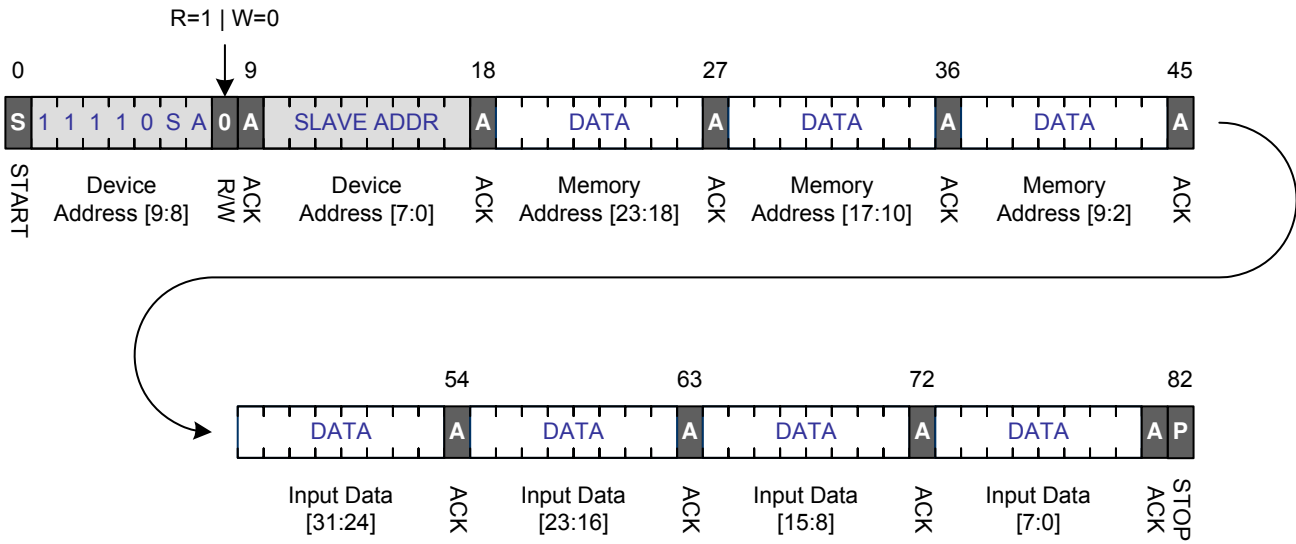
R=1 | W=0

0 9 18 27 36 45

S 1 1 1 1 0 S A 0 A SLAVE ADDR A DATA A DATA A DATA A

START Device Address [9:8] R/W ACK Device Address [7:0] ACK Memory Address [23:18] ACK Memory Address [17:10] ACK Memory Address [9:2] ACK

54 63 72 82

DATA A DATA A DATA A DATA A P

Input Data [31:24] ACK Input Data [23:16] ACK Input Data [15:8] ACK Input Data [7:0] ACK STOP